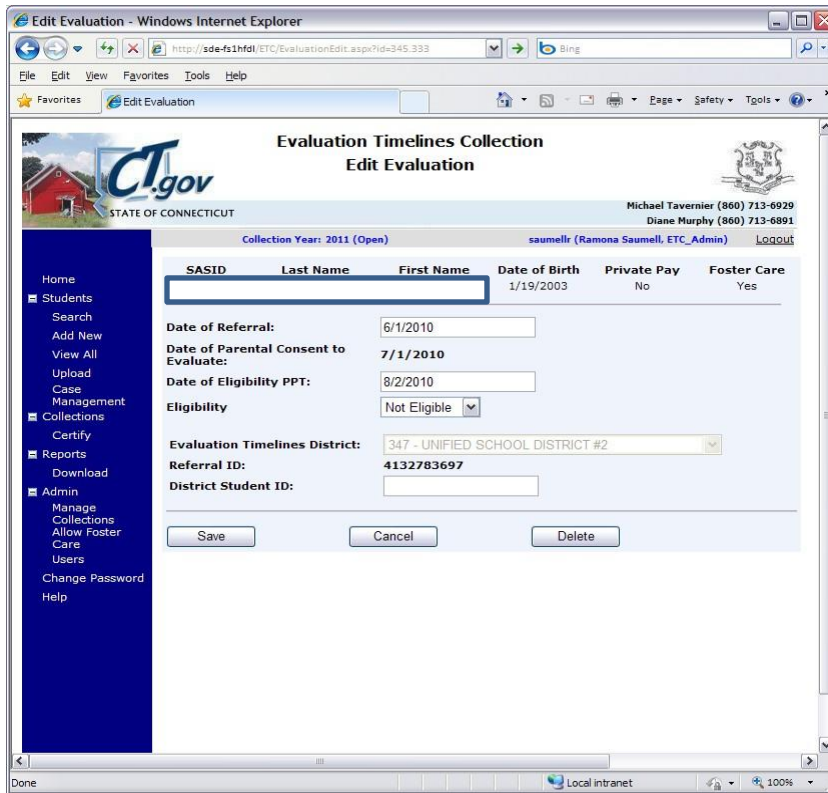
Edit Evaluation - Windows Internet Explorer

http://sde-fs1hfdl/ETC/EvaluationEdit.aspx?id=345.333

Bing

File Edit View Favorites Tools Help

Favorites Edit Evaluation

Page ▾ Safety ▾ Tools ▾

CT.gov STATE OF CONNECTICUT

Evaluation Timelines Collection
Edit Evaluation

Michael Tavernier (860) 713-6929
Diane Murphy (860) 713-6891

Collection Year: 2011 (Open) saumellr (Ramona Saumell, ETC_Admin) Logout

Home
Students
Search
Add New
View All
Upload
Case Management
Collections
Certify
Reports
Download
Admin
Manage Collections
Allow Foster Care
Users
Change Password
Help

| SASID | Last Name | First Name | Date of Birth | Private Pay | Foster Care |
|---|---|---|---|---|---|
| | | | 1/19/2003 | No | Yes |

Date of Referral: 6/1/2010
Date of Parental Consent to Evaluate: 7/1/2010
Date of Eligibility PPT: 8/2/2010
Eligibility: Not Eligible

Evaluation Timelines District: 347 - UNIFIED SCHOOL DISTRICT #2
Referral ID: 4132783697
District Student ID:

Save Cancel Delete

Done Local intranet 100%